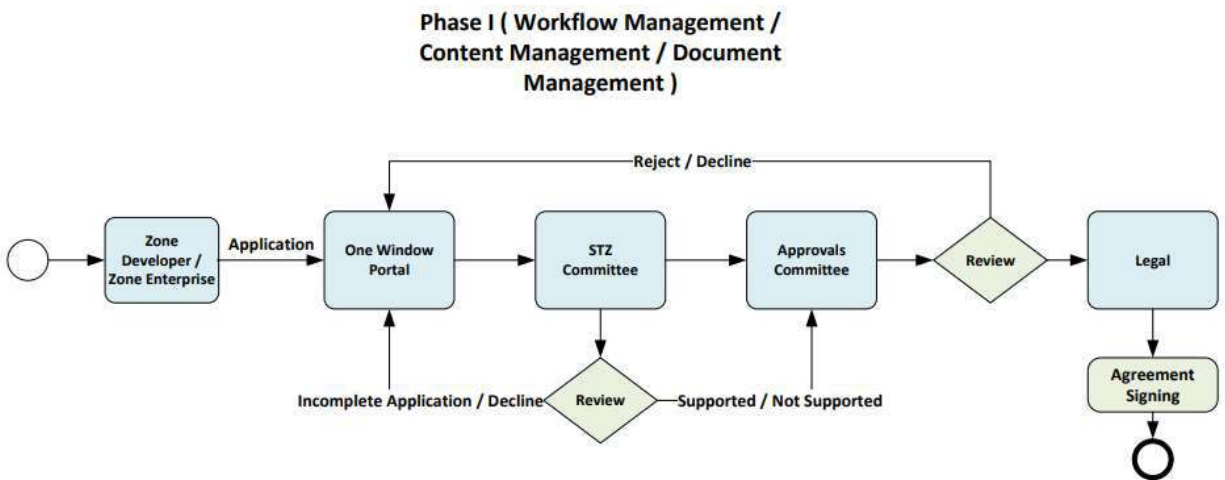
Phase I ( Workflow Management / Content Management / Document Management )

Reject / Decline

Zone Developer / Zone Enterprise

Application

One Window Portal

STZ Committee

Approvals Committee

Review

Legal

Incomplete Application / Decline

Review

Supported / Not Supported

Agreement Signing